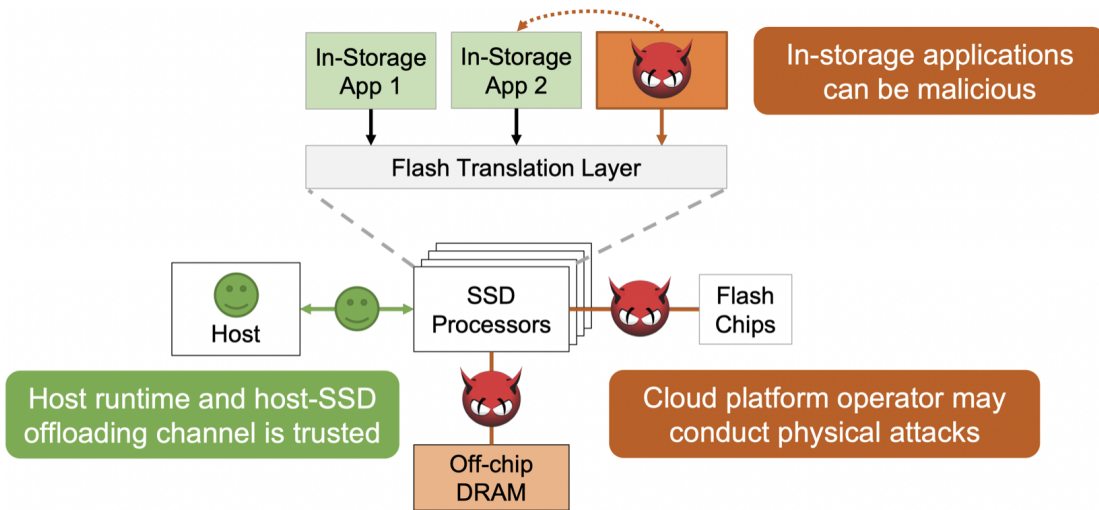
In-Storage App 1

In-Storage App 2

In-storage applications can be malicious

Flash Translation Layer

Host

SSD Processors

Flash Chips

Host runtime and host-SSD offloading channel is trusted

Cloud platform operator may conduct physical attacks

Off-chip DRAM